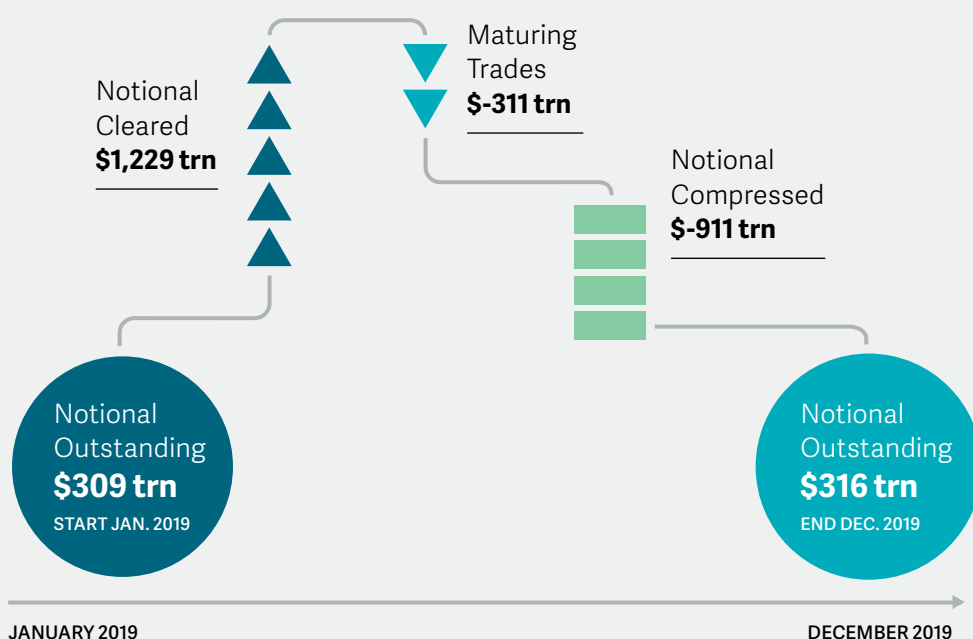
Notional Cleared
**$1,229 trn**

Maturing Trades
**$-311 trn**

Notional Compressed
**$-911 trn**

Notional Outstanding
**$309 trn**
START JAN. 2019

Notional Outstanding
**$316 trn**
END DEC. 2019

JANUARY 2019

DECEMBER 2019